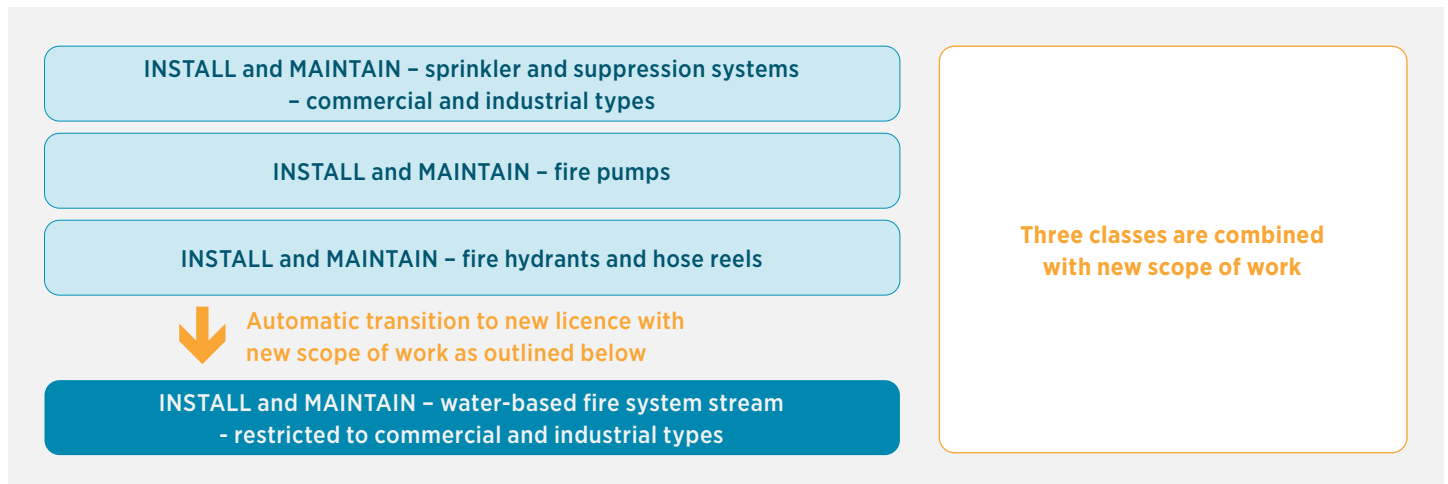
INSTALL and MAINTAIN – sprinkler and suppression systems – commercial and industrial types

INSTALL and MAINTAIN – fire pumps

INSTALL and MAINTAIN – fire hydrants and hose reels

Automatic transition to new licence with new scope of work as outlined below

INSTALL and MAINTAIN – water-based fire system stream - restricted to commercial and industrial types

Three classes are combined with new scope of work